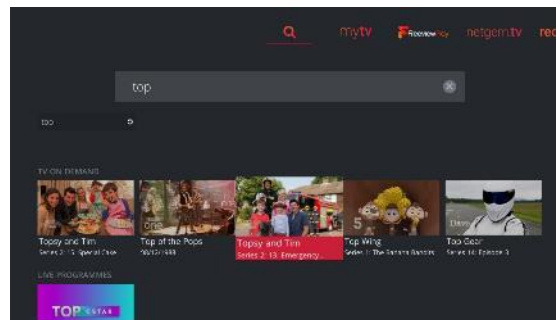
mytv Freeview Play netgem.tv red

top

top

TV ON DEMAND

Topsy and Tim
Series 2: 13: Special Day

Top of the Pops
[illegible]

Topsy and Tim
Series 2: 13: Emergency...

Top Wing
Series 1: The Banana Bandits

Top Gear
Series 16: Episode 3

LIVE PROGRAMMES

TOP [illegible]